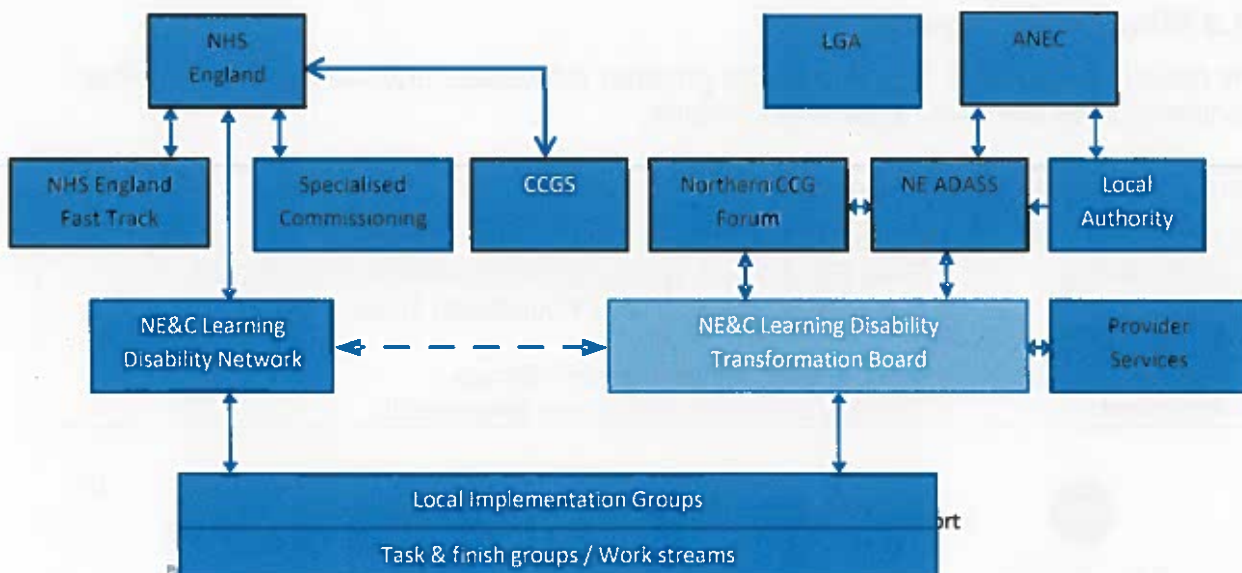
NHS England

LGA

ANEC

NHS England Fast Track

Specialised Commissioning

CCGS

Northern CCG Forum

NE ADASS

Local Authority

NE&C Learning Disability Network

NE&C Learning Disability Transformation Board

Provider Services

Local Implementation Groups

Task & finish groups / Work streams